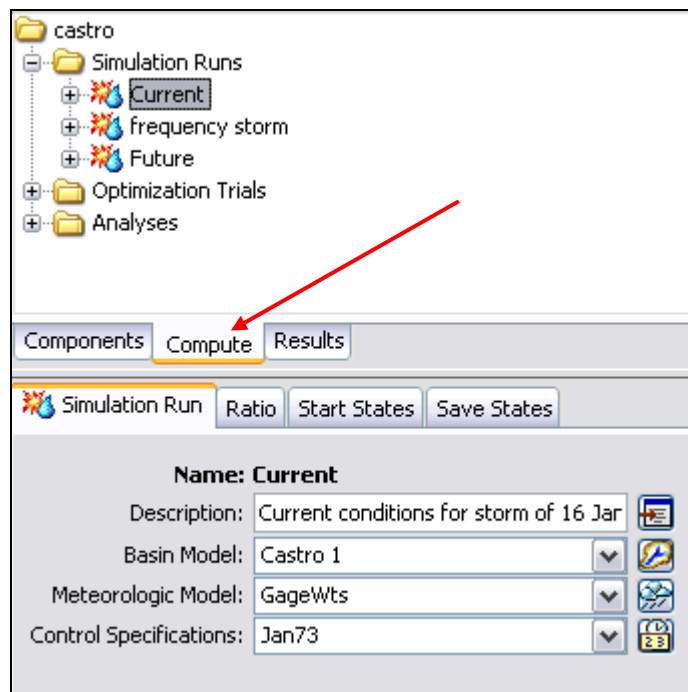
castro
Simulation Runs
Current
frequency storm
Future
Optimization Trials
Analyses

Components Compute Results

Simulation Run Ratio Start States Save States

Name: Current
Description: Current conditions for storm of 16 Jar
Basin Model: Castro 1
Meteorologic Model: GageWts
Control Specifications: Jan73